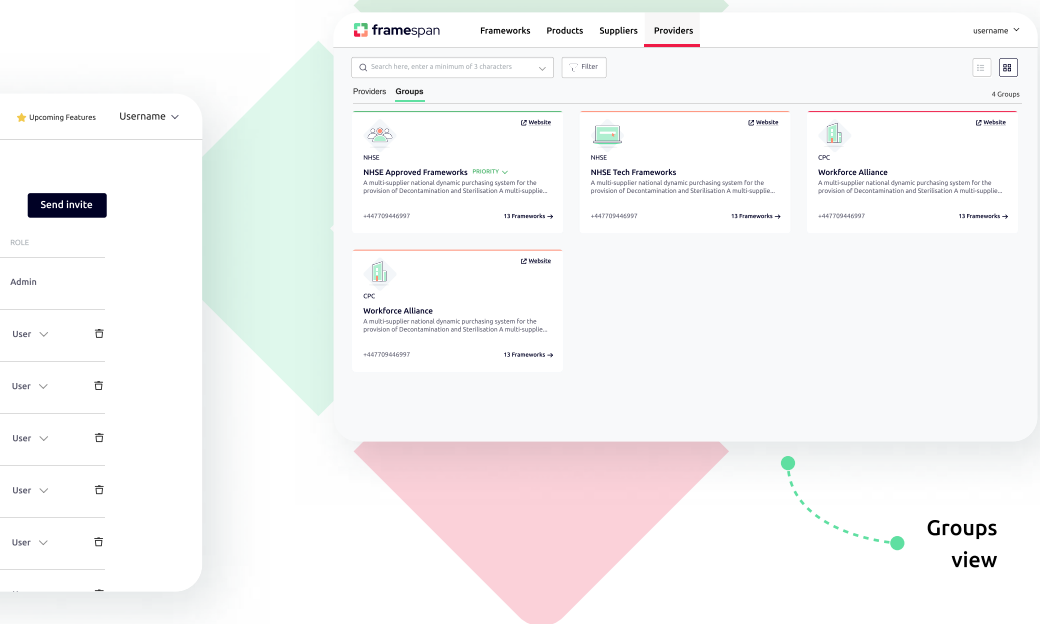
Upcoming Features

Username

Send invite

ROLE

Admin

User

User

User

User

User

framespan

Frameworks Products Suppliers Providers

username

Search here, enter a minimum of 3 characters

Filter

Providers Groups

4 Groups

Website

NHSE

NHSE Approved Frameworks PRIORITY

A multi-supplier national dynamic purchasing system for the provision of Decontamination and Sterilisation A multi-supplie...

+447709446997

13 Frameworks →

Website

NHSE

NHSE Tech Frameworks

A multi-supplier national dynamic purchasing system for the provision of Decontamination and Sterilisation A multi-supplie...

+447709446997

13 Frameworks →

Website

CPC

Workforce Alliance

A multi-supplier national dynamic purchasing system for the provision of Decontamination and Sterilisation A multi-supplie...

+447709446997

13 Frameworks →

Website

CPC

Workforce Alliance

A multi-supplier national dynamic purchasing system for the provision of Decontamination and Sterilisation A multi-supplie...

+447709446997

13 Frameworks →

Groups view